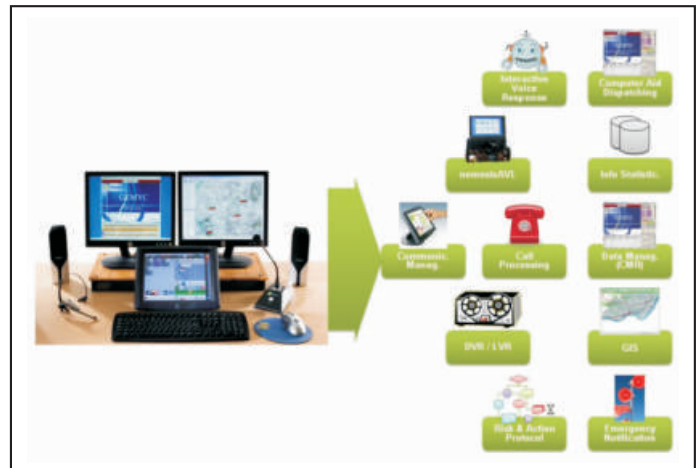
GEMYC

Interactive Voice Response

Computer Aid Dispatching

teemeinAVL

Info Statistic.

Communic. Manag.

Call Processing

Data Manag. (CMI)

DVR / LVR

GIS

Risk & Action Protocol

Emergency Notification